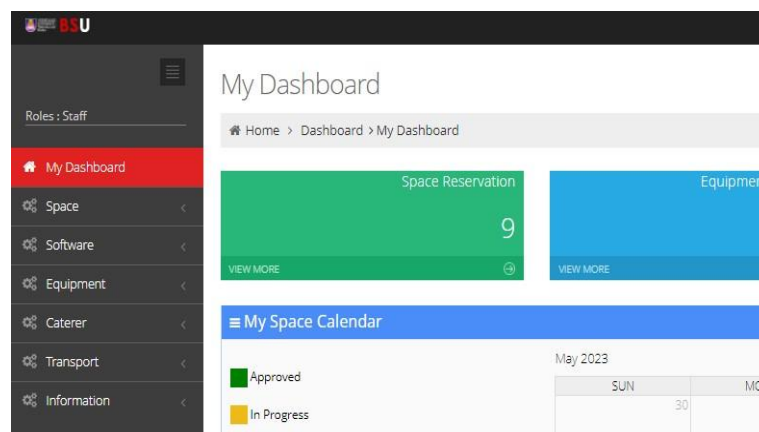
BSU

Roles : Staff

My Dashboard
Space
Software
Equipment
Caterer
Transport
Information

My Dashboard

Home > Dashboard > My Dashboard

Space Reservation
9
VIEW MORE

Equipmer
VIEW MORE

≡ My Space Calendar

Approved
In Progress

May 2023

| SUN | MC |
|---|---|
| 30 | |